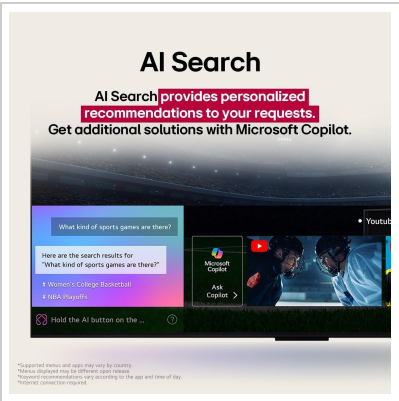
AI Search

AI Search provides personalized recommendations to your requests. Get additional solutions with Microsoft Copilot.

What kind of sports games are there?

Here are the search results for "What kind of sports games are there?"

# Women's College Basketball
# NBA Playoffs

Hold the AI button on the ...

Microsoft Copilot

Ask Copilot >

Youtub

*Supported menus and apps may vary by country.
*Menus displayed may be different upon release.
*Keyword recommendations vary according to the app and time of day.
*Internet connection required.